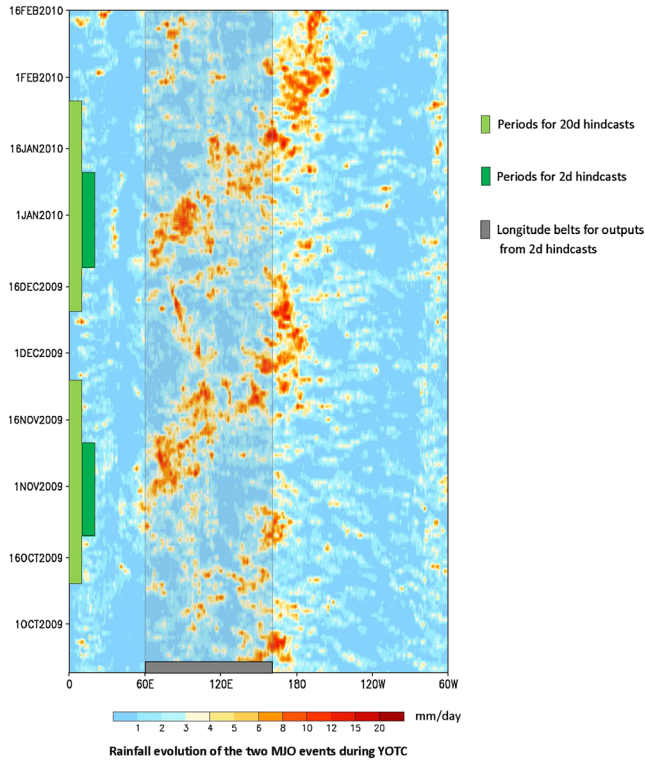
16FEB2010
1FEB2010
16JAN2010
1JAN2010
16DEC2009
1DEC2009
16NOV2009
1NOV2009
16OCT2009
10OCT2009

0 60E 120E 180 120W 60W

Periods for 20d hindcasts

Periods for 2d hindcasts

Longitude belts for outputs from 2d hindcasts

1 2 3 4 5 6 8 10 12 15 20 mm/day

Rainfall evolution of the two MJO events during YOTC